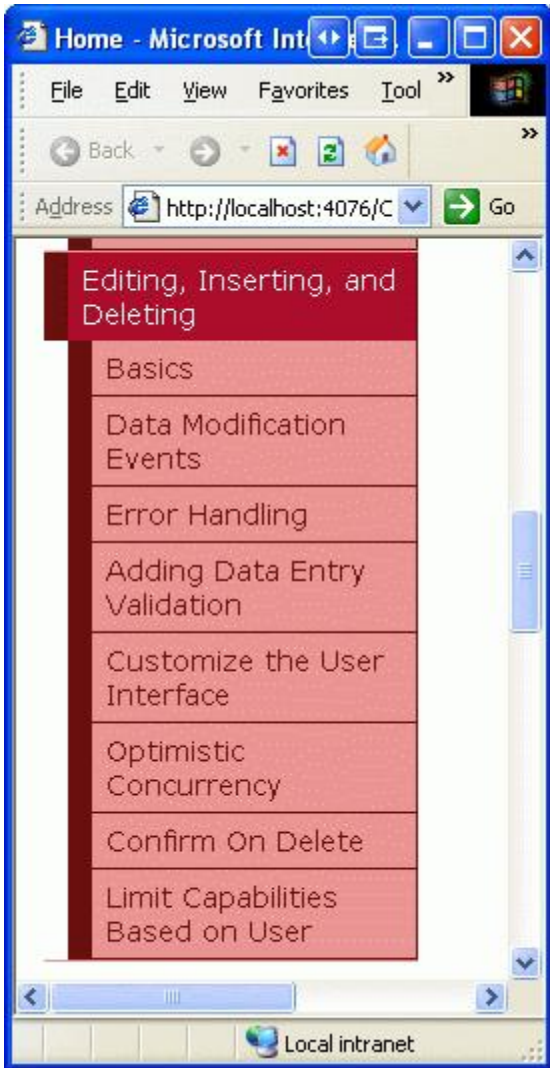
Home - Microsoft Int

File Edit View Favorites Tool »

Back

Address http://localhost:4076/C Go

Editing, Inserting, and Deleting

Basics

Data Modification Events

Error Handling

Adding Data Entry Validation

Customize the User Interface

Optimistic Concurrency

Confirm On Delete

Limit Capabilities Based on User

Local intranet